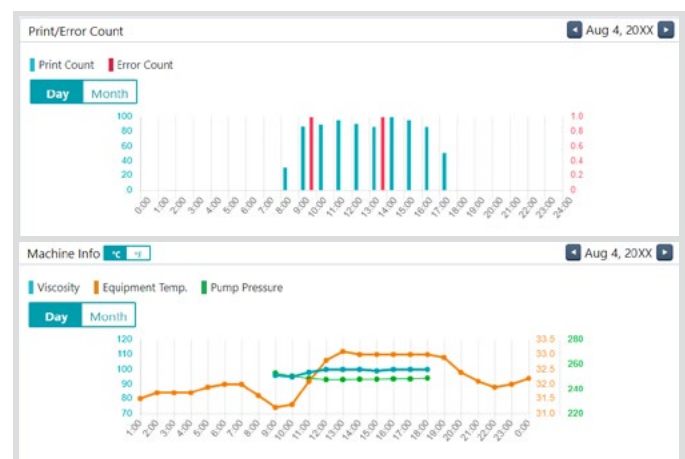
Print/Error Count

Aug 4, 20XX

Print Count Error Count

Day Month

100
80
60
40
20
0

1.0
0.8
0.6
0.4
0.2
0

0:00 1:00 2:00 3:00 4:00 5:00 6:00 7:00 8:00 9:00 10:00 11:00 12:00 13:00 14:00 15:00 16:00 17:00 18:00 19:00 20:00 21:00 22:00 23:00 24:00

Machine Info ℃ ℉

Aug 4, 20XX

Viscosity Equipment Temp. Pump Pressure

Day Month

120
110
100
90
80
70

33.5
33.0
32.5
32.0
31.5
31.0

280
260
240
220

1:00 2:00 3:00 4:00 5:00 6:00 7:00 8:00 9:00 10:00 11:00 12:00 13:00 14:00 15:00 16:00 17:00 18:00 19:00 20:00 21:00 22:00 23:00 0:00